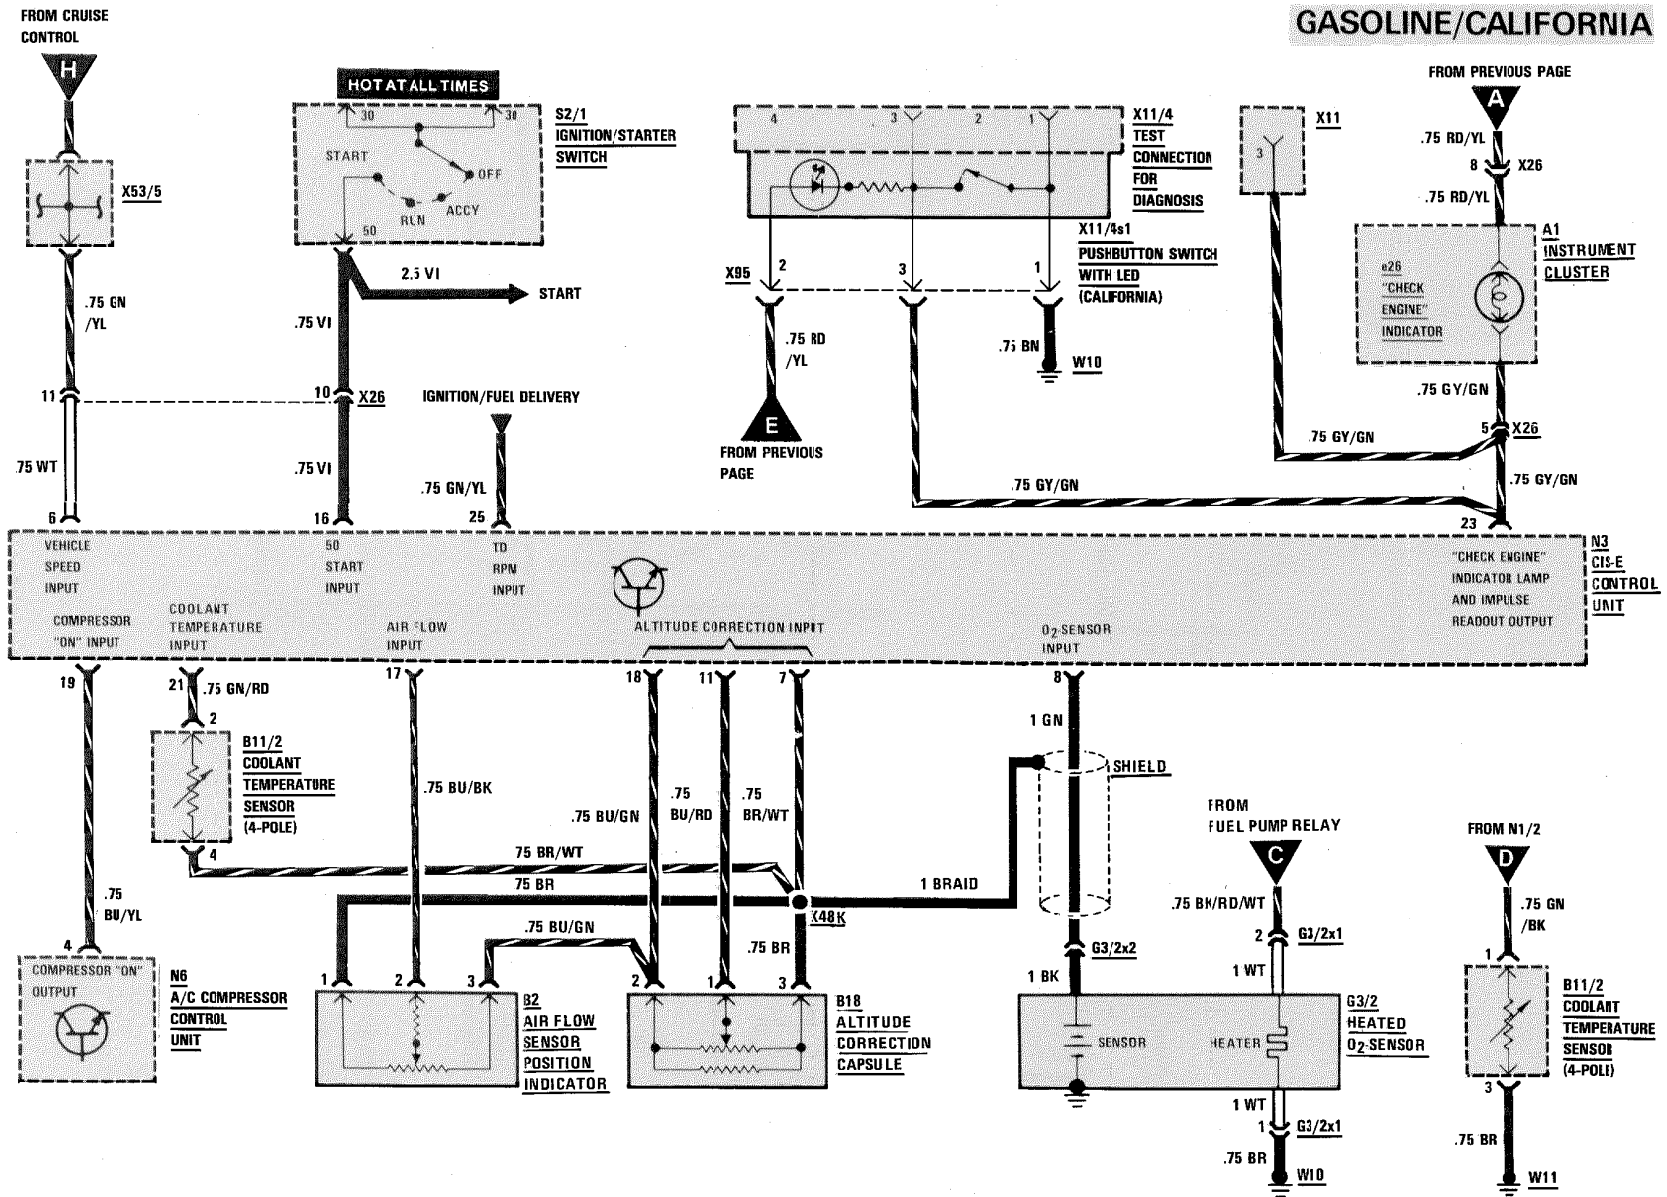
GASOLINE/CALIFORNIA

FROM CRUISE CONTROL

H

X53/5

.75 GN /YL

11

.75 WT

6

HOT AT ALL TIMES

30

31

START

OFF

RUN

ACCY

50

S2/1 IGNITION/STARTER SWITCH

2.5 VI

START

.75 VI

10

X26

.75 VI

16

IGNITION/FUEL DELIVERY

.75 GN/YL

25

4

3

2

1

X11/4 TEST CONNECTION FOR DIAGNOSIS

X11/4s1 PUSHBUTTON SWITCH WITH LED (CALIFORNIA)

X95

2

3

1

.75 RD /YL

.75 BN

W10

E

FROM PREVIOUS PAGE

X11

3

FROM PREVIOUS PAGE

A

.75 RD/YL

8

X26

.75 RD/YL

A1 INSTRUMENT CLUSTER

e26 "CHECK ENGINE" INDICATOR

.75 GY/GN

.75 GY/GN

5

X26

.75 GY/GN

.75 GY/GN

23

VEHICLE SPEED INPUT

50 START INPUT

TD RPM INPUT

"CHECK ENGINE" INDICATOR LAMP AND IMPULSE READOUT OUTPUT

N3 CIS-E CONTROL UNIT

COMPRESSOR "ON" INPUT

COOLANT TEMPERATURE INPUT

AIR FLOW INPUT

ALTITUDE CORRECTION INPUT

$O_2$ SENSOR INPUT

19

21

.75 GN/RD

2

17

18

11

7

8

1 GN

B11/2 COOLANT TEMPERATURE SENSOR (4-POLE)

.75 BU/BK

.75 BU/GN

.75 BU/RD

.75 BR/WT

SHIELD

4

.75 BR/WT

.75 BR

1 BRAID

X48K

.75 BU/YL

4

COMPRESSOR "ON" OUTPUT

N6 A/C COMPRESSOR CONTROL UNIT

.75 BU/GN

1

2

3

B2 AIR FLOW SENSOR POSITION INDICATOR

.75 BR

2

1

3

B18 ALTITUDE CORRECTION CAPSULE

G3/2x2

1 BK

SENSOR

HEATER

FROM FUEL PUMP RELAY

C

.75 BK/RD/WT

2

G3/2x1

1 WT

G3/2 HEATED $O_2$-SENSOR

1 WT

1

G3/2x1

.75 BR

W10

FROM N1/2

D

.75 GN /BK

1

B11/2 COOLANT TEMPERATURE SENSOR (4-POLE)

3

.75 BR

W11